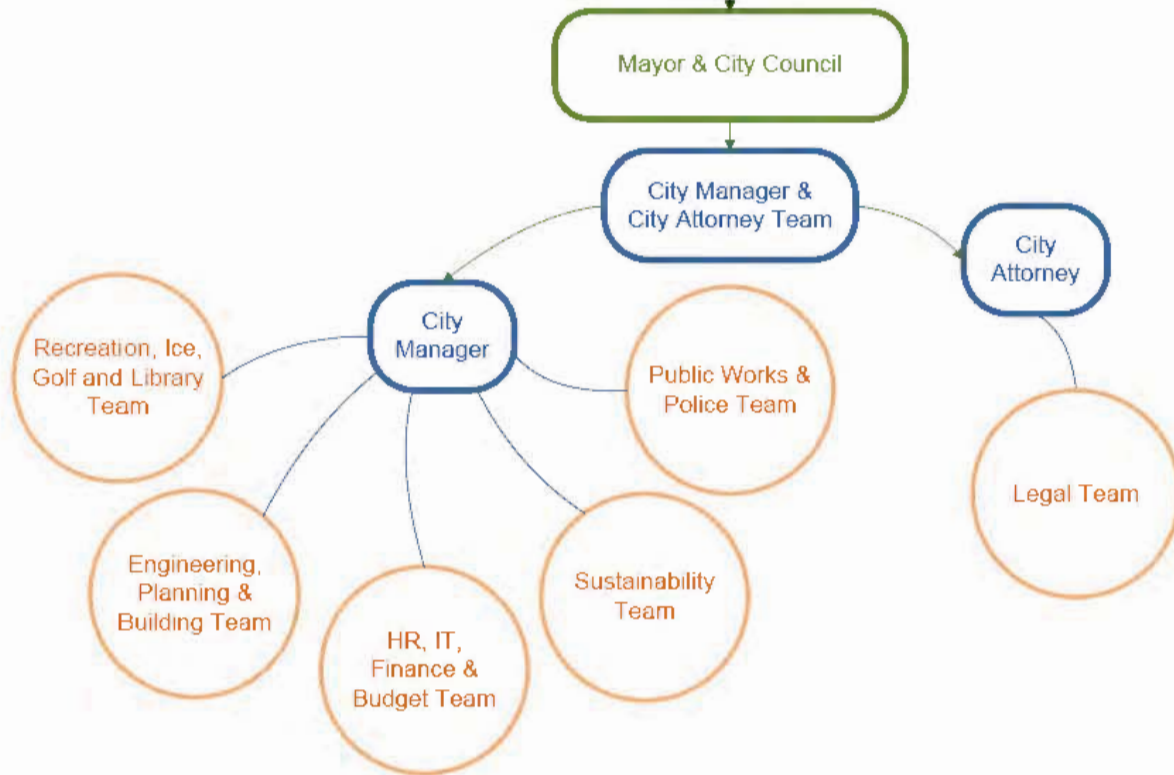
Mayor & City Council

City Manager & City Attorney Team

City Attorney

City Manager

Recreation, Ice, Golf and Library Team

Public Works & Police Team

Legal Team

Engineering, Planning & Building Team

HR, IT, Finance & Budget Team

Sustainability Team